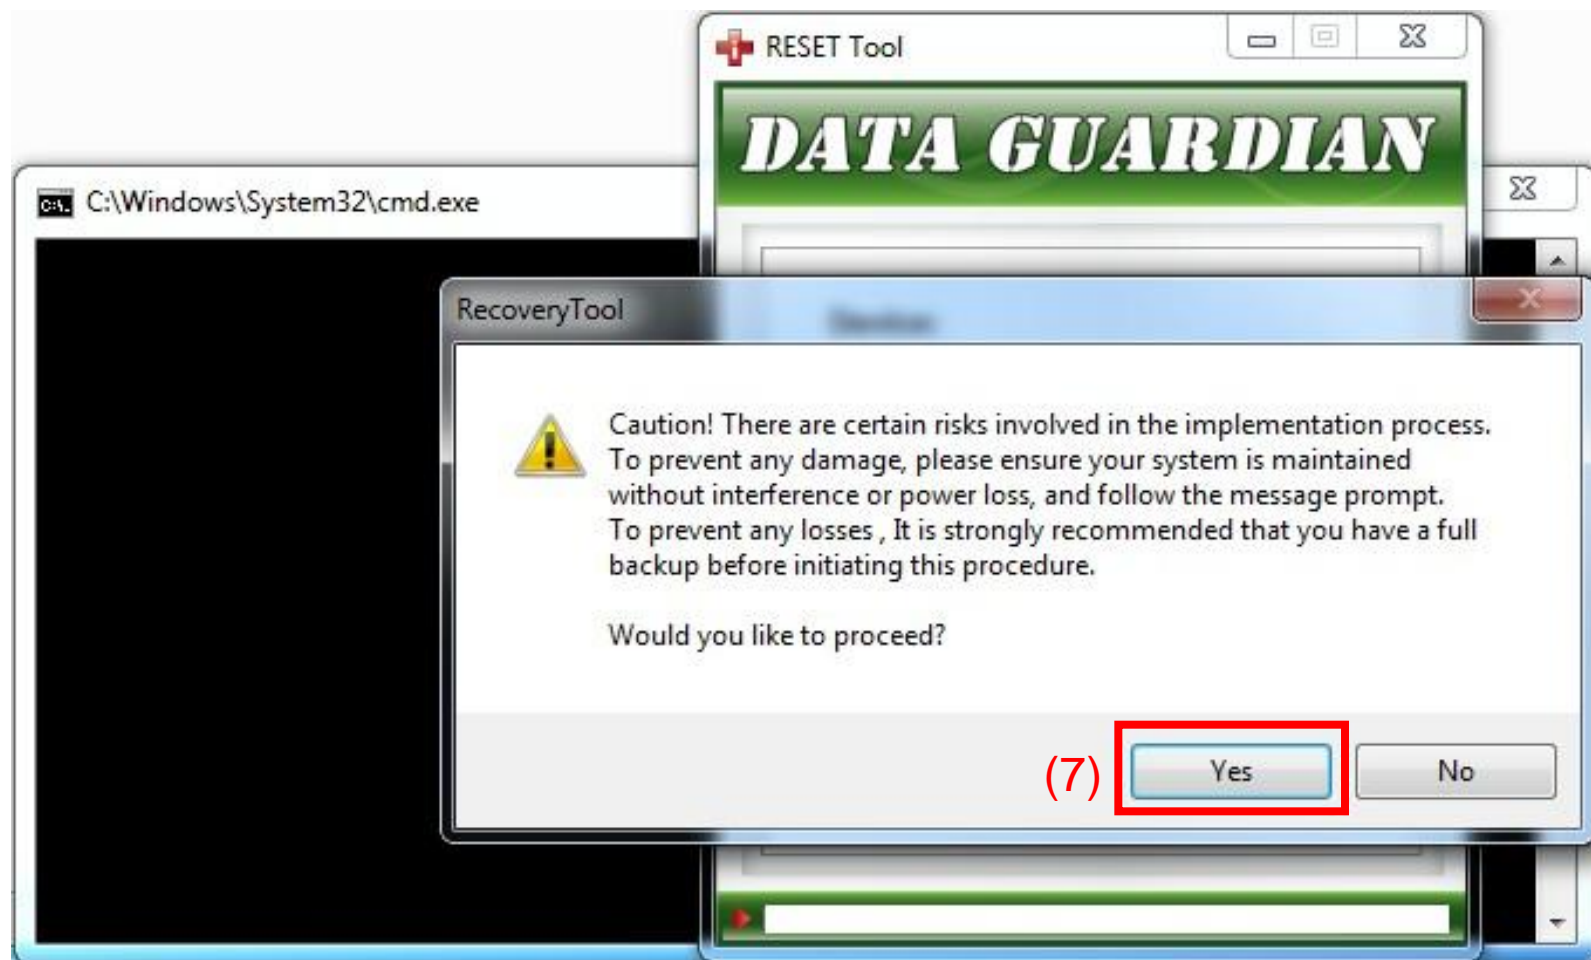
RESET Tool

DATA GUARDIAN

C:\Windows\System32\cmd.exe

RecoveryTool

Caution! There are certain risks involved in the implementation process. To prevent any damage, please ensure your system is maintained without interference or power loss, and follow the message prompt. To prevent any losses , It is strongly recommended that you have a full backup before initiating this procedure.

Would you like to proceed?

(7) Yes No